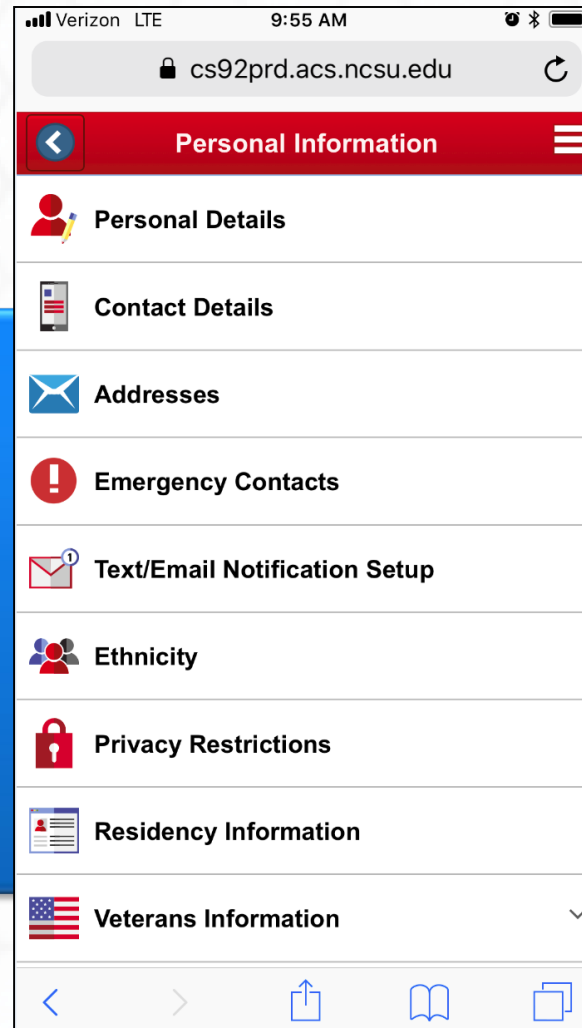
Verizon LTE 9:55 AM

cs92prd.acs.ncsu.edu

Personal Information

Personal Details

Contact Details

Addresses

Emergency Contacts

1

Text/Email Notification Setup

Ethnicity

Privacy Restrictions

Residency Information

Veterans Information